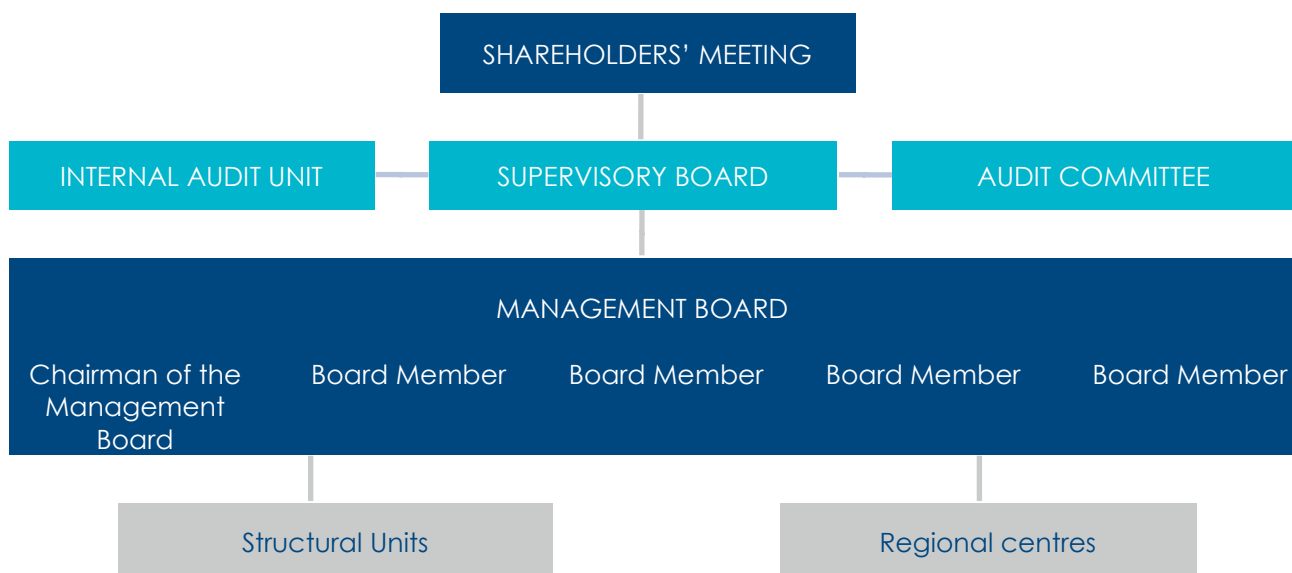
SHAREHOLDERS’ MEETING

INTERNAL AUDIT UNIT

SUPERVISORY BOARD

AUDIT COMMITTEE

MANAGEMENT BOARD

Chairman of the Management Board

Board Member

Board Member

Board Member

Board Member

Structural Units

Regional centres